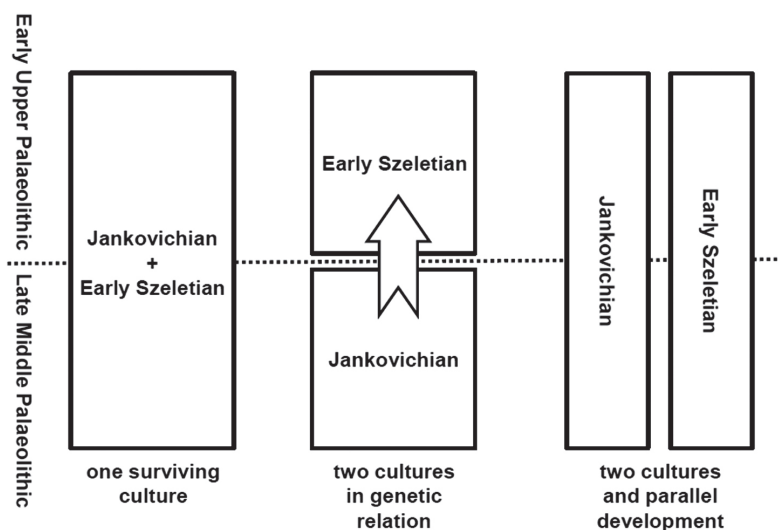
Early Upper Palaeolithic

Late Middle Palaeolithic

Jankovichian
+
Early Szeletian

Early Szeletian

Jankovichian

Jankovichian

Early Szeletian

one surviving culture

two cultures in genetic relation

two cultures and parallel development